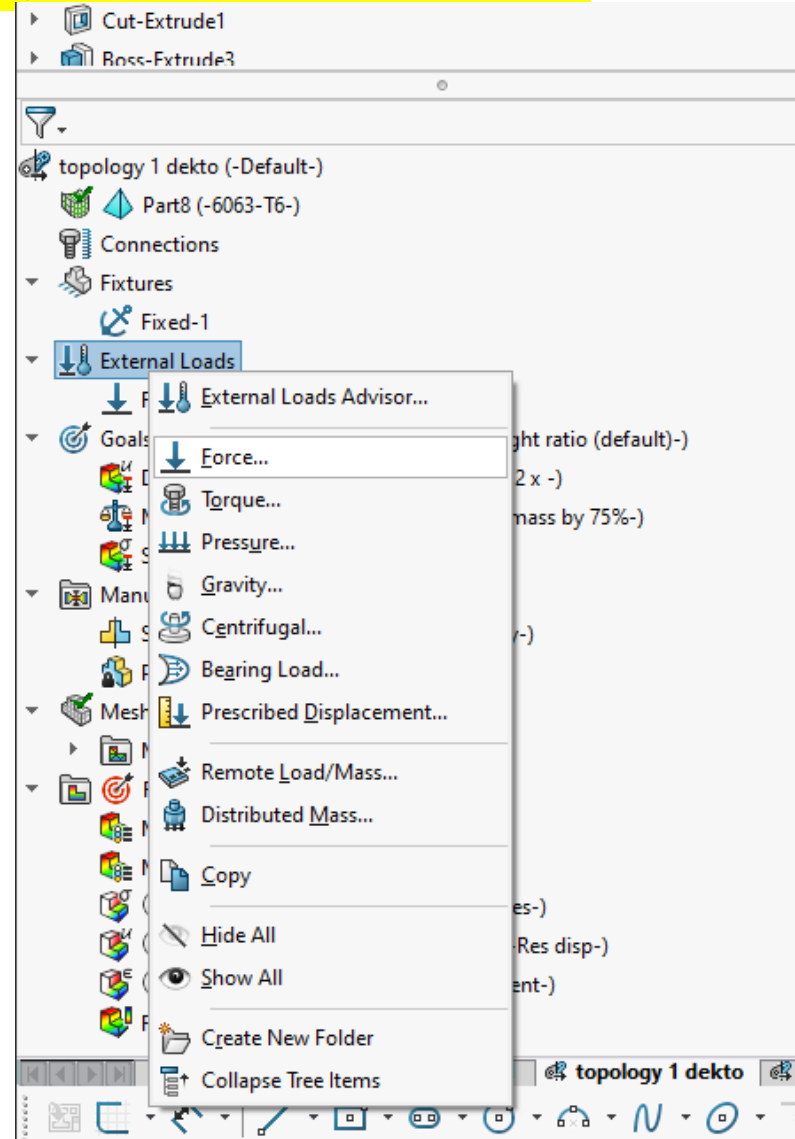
Cut-Extrude1
Boss-Extrude3

topology 1 dekto (-Default-)
Part8 (-6063-T6-)
Connections
Fixtures
Fixed-1
External Loads
F
Goals
ght ratio (default)-)
D
2 x -)
M
mass by 75%-)
S
Manu
S
-)
F
Mesh
M
F
M
M
(
es-)
(
-Res disp-)
(
ent-)
F

External Loads Advisor...
Force...
Torque...
Pressure...
Gravity...
Centrifugal...
Bearing Load...
Prescribed Displacement...
Remote Load/Mass...
Distributed Mass...
Copy
Hide All
Show All
Create New Folder
Collapse Tree Items

topology 1 dekto